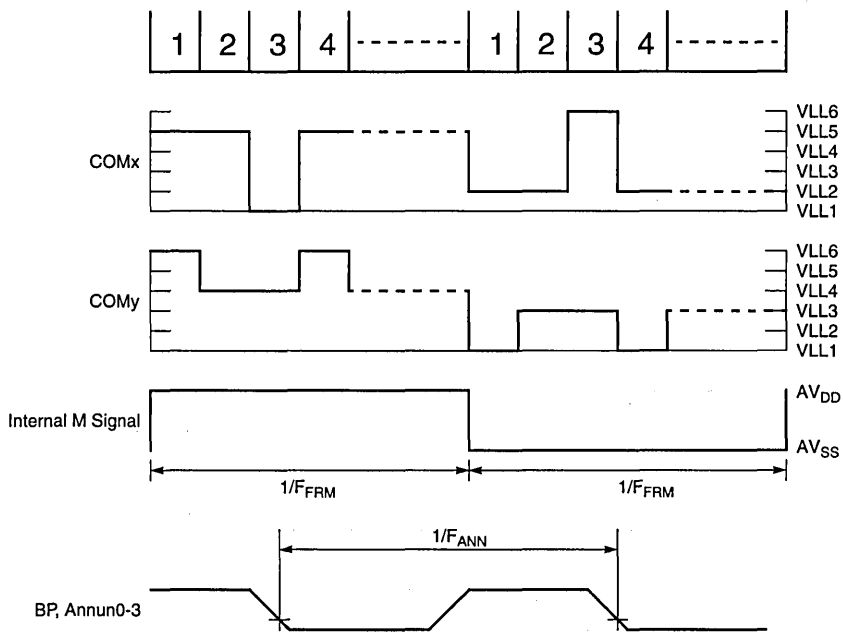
| 1 | 2 | 3 | 4 | ------- | 1 | 2 | 3 | 4 | ------- |

COMx

VLL6
VLL5
VLL4
VLL3
VLL2
VLL1

COMy

VLL6
VLL5
VLL4
VLL3
VLL2
VLL1

Internal M Signal

$AV_{DD}$

$AV_{SS}$

$1/F_{FRM}$

$1/F_{FRM}$

$1/F_{ANN}$

BP, Annun0-3